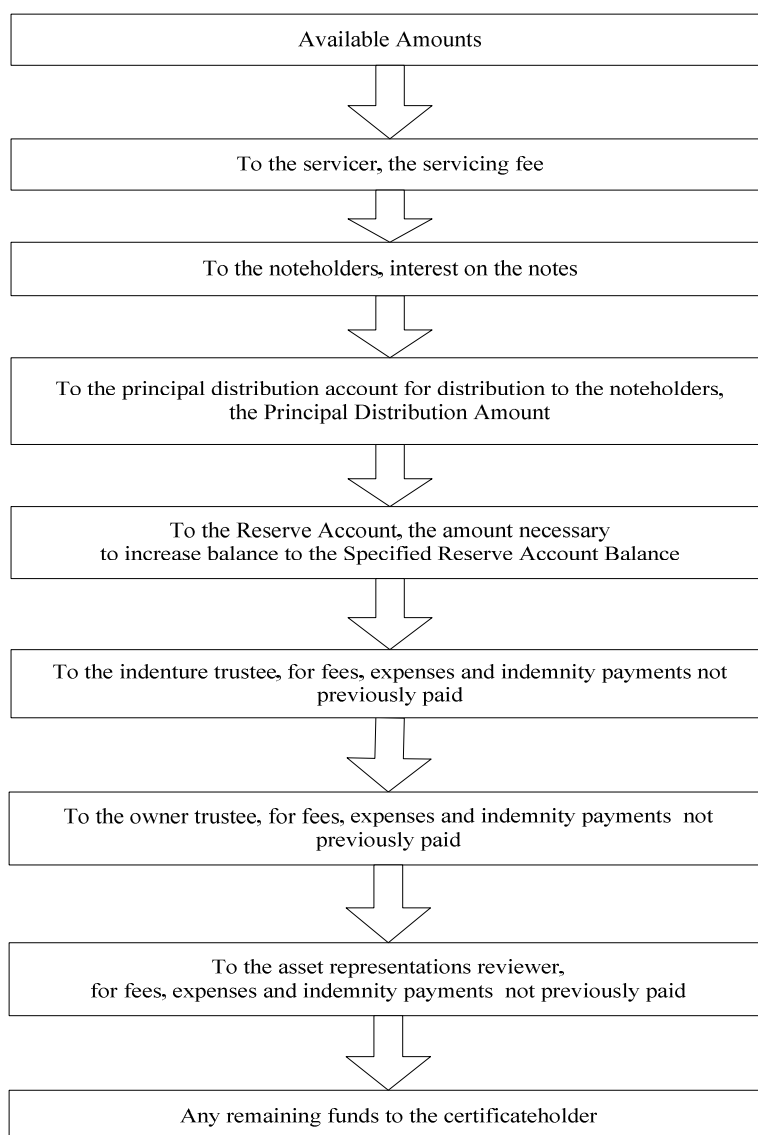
Available Amounts

To the servicer, the servicing fee

To the noteholders, interest on the notes

To the principal distribution account for distribution to the noteholders, the Principal Distribution Amount

To the Reserve Account, the amount necessary to increase balance to the Specified Reserve Account Balance

To the indenture trustee, for fees, expenses and indemnity payments not previously paid

To the owner trustee, for fees, expenses and indemnity payments not previously paid

To the asset representations reviewer, for fees, expenses and indemnity payments not previously paid

Any remaining funds to the certificateholder